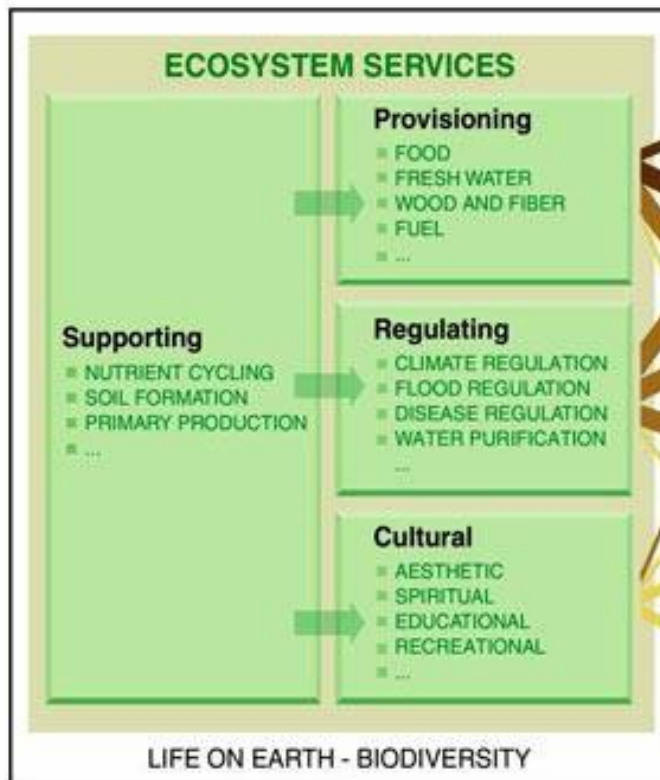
ECOSYSTEM SERVICES

Supporting
- NUTRIENT CYCLING
- SOIL FORMATION
- PRIMARY PRODUCTION
- ...

Provisioning
- FOOD
- FRESH WATER
- WOOD AND FIBER
- FUEL
- ...

Regulating
- CLIMATE REGULATION
- FLOOD REGULATION
- DISEASE REGULATION
- WATER PURIFICATION
...

Cultural
- AESTHETIC
- SPIRITUAL
- EDUCATIONAL
- RECREATIONAL
- ...

LIFE ON EARTH - BIODIVERSITY